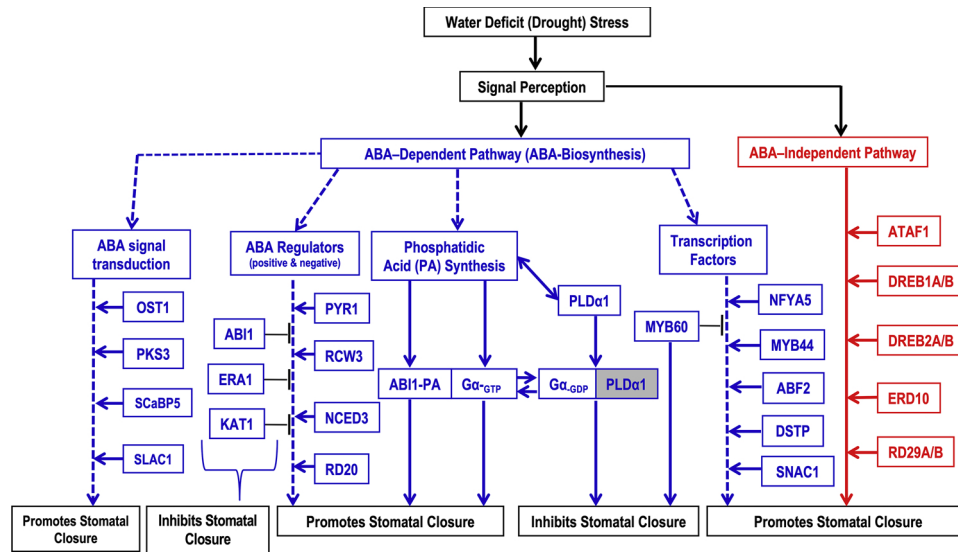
Water Deficit (Drought) Stress

Signal Perception

ABA–Dependent Pathway (ABA-Biosynthesis)

ABA–Independent Pathway

ABA signal transduction

OST1

PKS3

SCaBP5

SLAC1

ABA Regulators (positive & negative)

ABI1

ERA1

KAT1

PYR1

RCW3

NCED3

RD20

Phosphatidic Acid (PA) Synthesis

PLDα1

ABI1-PA

Gα-$_{GTP}$

Gα-$_{GDP}$

PLDα1

Transcription Factors

MYB60

NFYA5

MYB44

ABF2

DSTP

SNAC1

ATAF1

DREB1A/B

DREB2A/B

ERD10

RD29A/B

Promotes Stomatal Closure

Inhibits Stomatal Closure

Promotes Stomatal Closure

Inhibits Stomatal Closure

Promotes Stomatal Closure